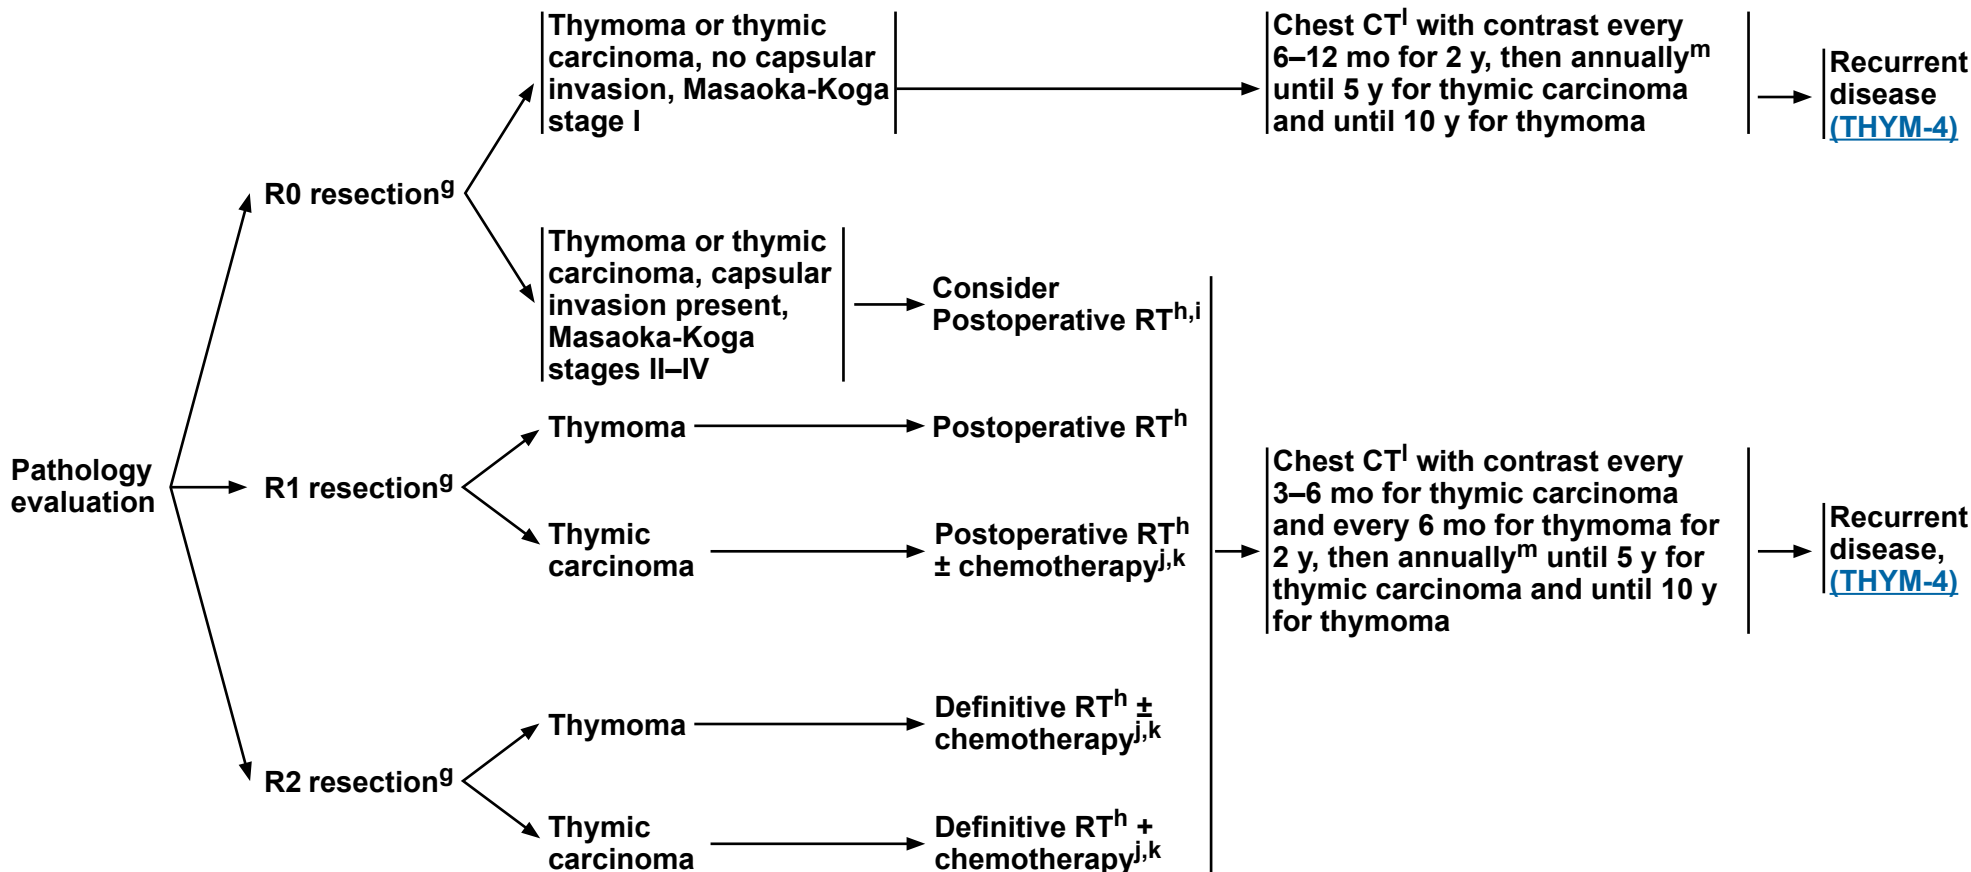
Pathology evaluation

R0 resection$^{g}$

Thymoma or thymic carcinoma, no capsular invasion, Masaoka-Koga stage I

Chest CT$^{l}$ with contrast every 6–12 mo for 2 y, then annually$^{m}$ until 5 y for thymic carcinoma and until 10 y for thymoma

Recurrent disease (THYM-4)

Thymoma or thymic carcinoma, capsular invasion present, Masaoka-Koga stages II–IV

Consider Postoperative RT$^{h,i}$

R1 resection$^{g}$

Thymoma

Postoperative RT$^{h}$

Thymic carcinoma

Postoperative RT$^{h}$ ± chemotherapy$^{j,k}$

Chest CT$^{l}$ with contrast every 3–6 mo for thymic carcinoma and every 6 mo for thymoma for 2 y, then annually$^{m}$ until 5 y for thymic carcinoma and until 10 y for thymoma

Recurrent disease, (THYM-4)

R2 resection$^{g}$

Thymoma

Definitive RT$^{h}$ ± chemotherapy$^{j,k}$

Thymic carcinoma

Definitive RT$^{h}$ + chemotherapy$^{j,k}$